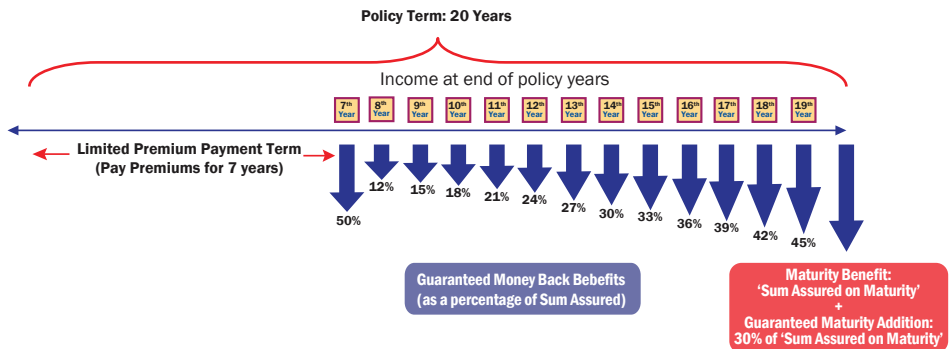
Policy Term: 20 Years

Income at end of policy years

7th Year
8th Year
9th Year
10th Year
11th Year
12th Year
13th Year
14th Year
15th Year
16th Year
17th Year
18th Year
19th Year

Limited Premium Payment Term (Pay Premiums for 7 years)

50%
12%
15%
18%
21%
24%
27%
30%
33%
36%
39%
42%
45%

Guaranteed Money Back Bebefits (as a percentage of Sum Assured)

Maturity Benefit: 'Sum Assured on Maturity' + Guaranteed Maturity Addition: 30% of 'Sum Assured on Maturity'